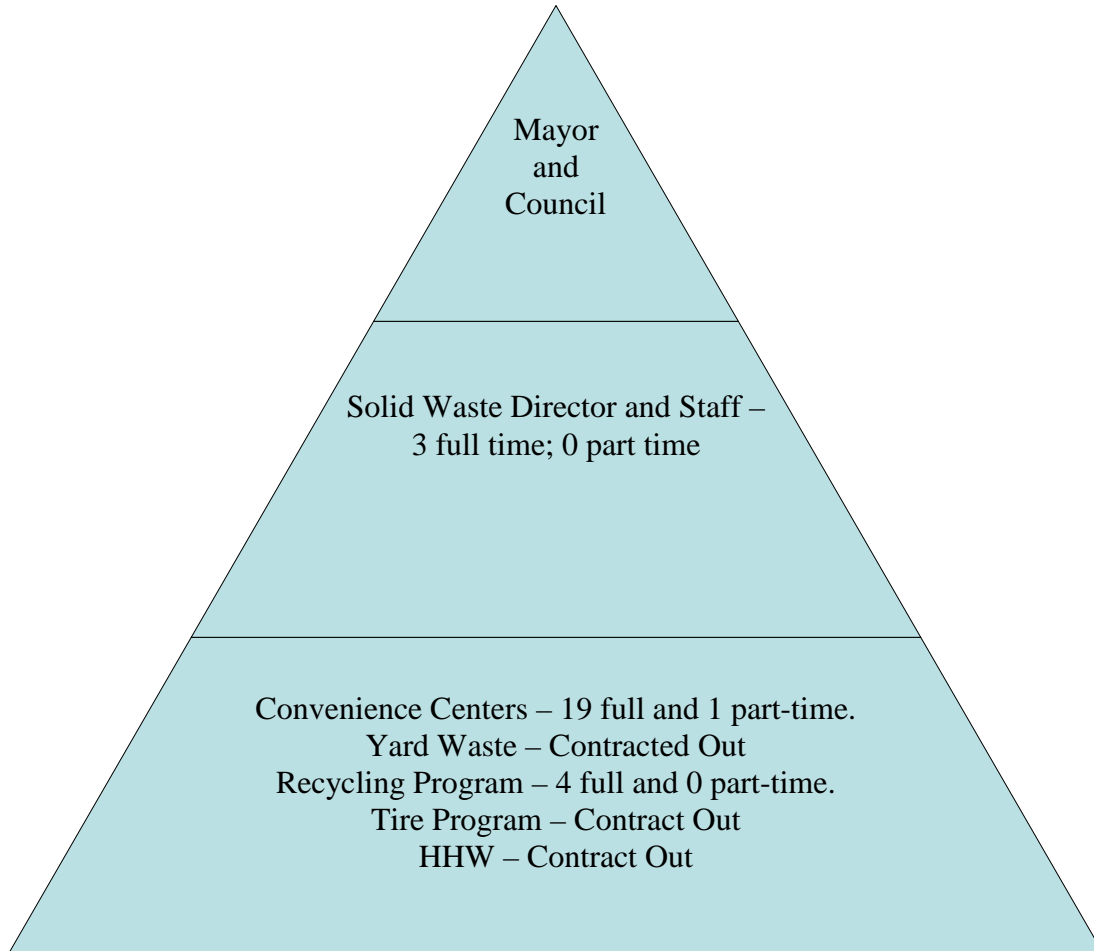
Mayor
and
Council

Solid Waste Director and Staff –
3 full time; 0 part time

Convenience Centers – 19 full and 1 part-time.
Yard Waste – Contracted Out
Recycling Program – 4 full and 0 part-time.
Tire Program – Contract Out
HHW – Contract Out